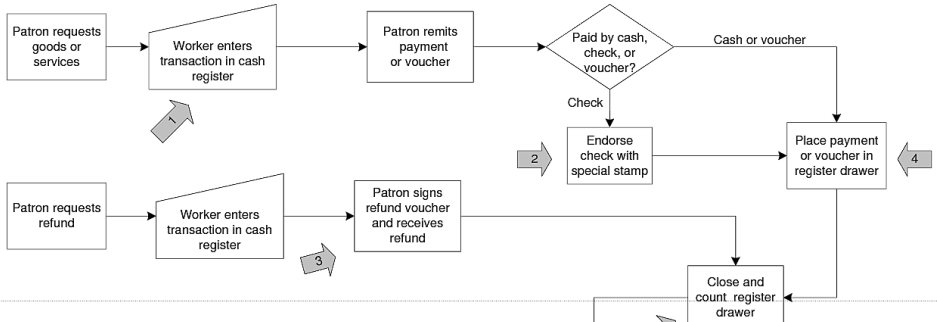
Patron requests goods or services

Worker enters transaction in cash register

Patron remits payment or voucher

Paid by cash, check, or voucher?

Cash or voucher

Check

1

Endorse check with special stamp

2

Place payment or voucher in register drawer

4

Patron requests refund

Worker enters transaction in cash register

Patron signs refund voucher and receives refund

3

Close and count register drawer